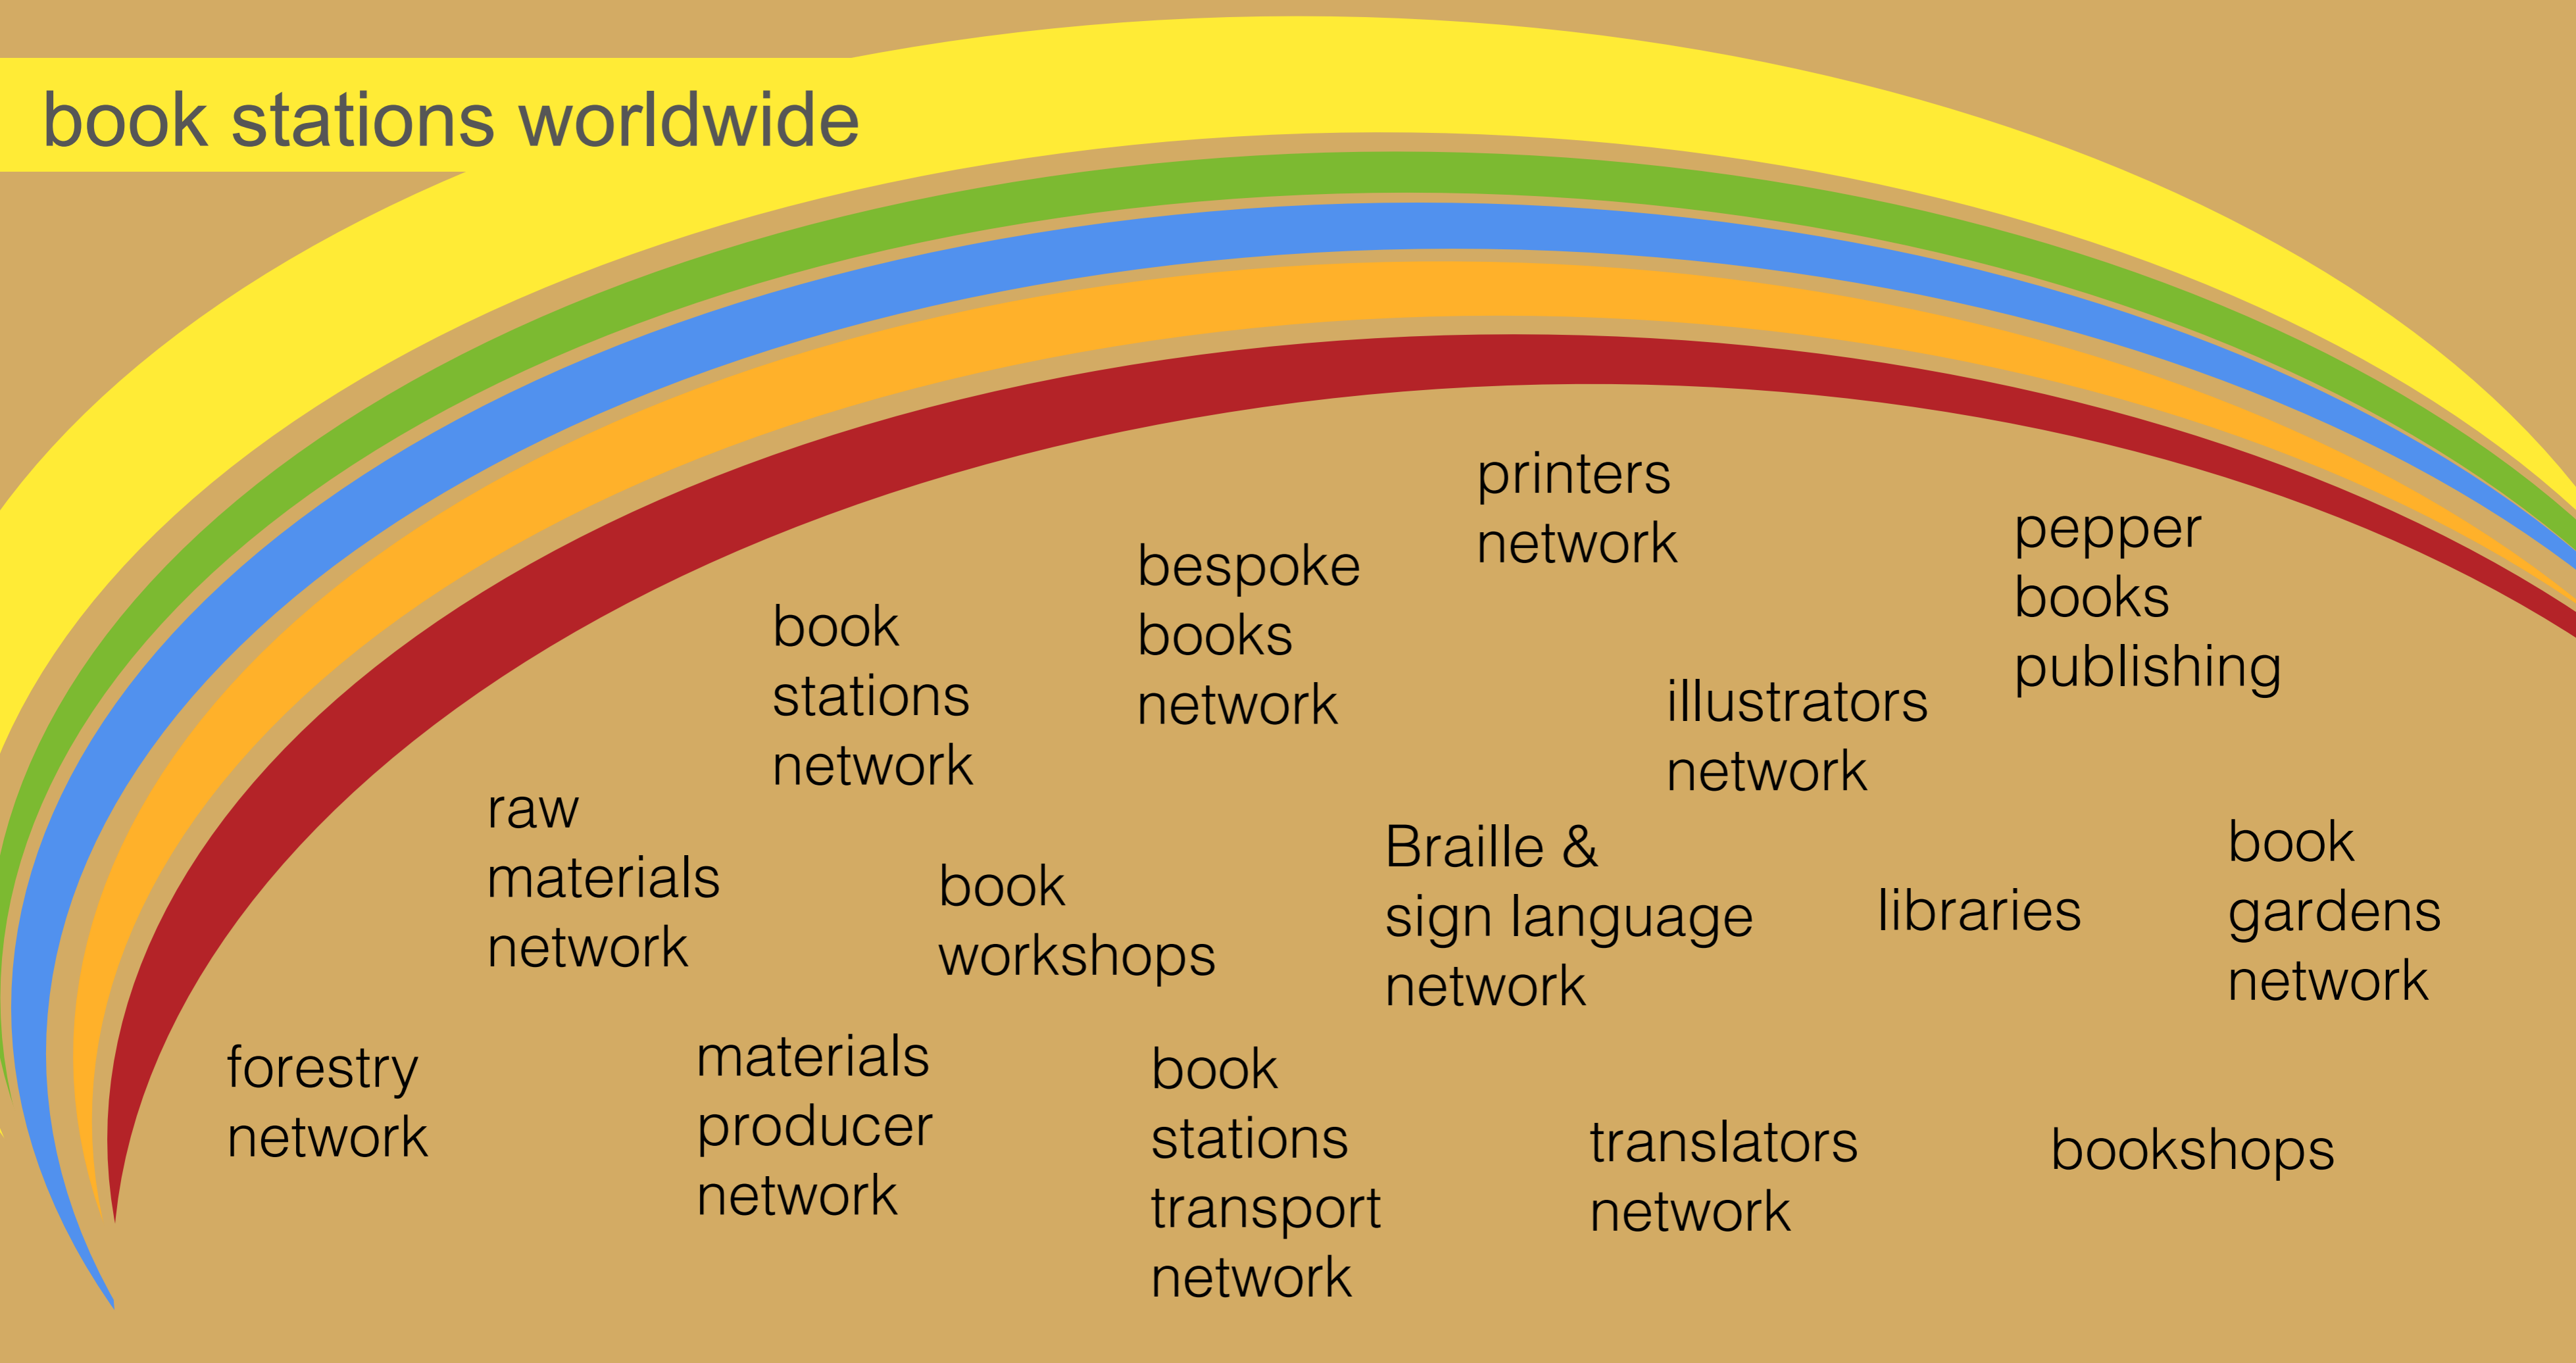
book stations worldwide

printers network

pepper books publishing

bespoke books network

book stations network

illustrators network

raw materials network

book workshops

Braille & sign language network

libraries

book gardens network

forestry network

materials producer network

book stations transport network

translators network

bookshops